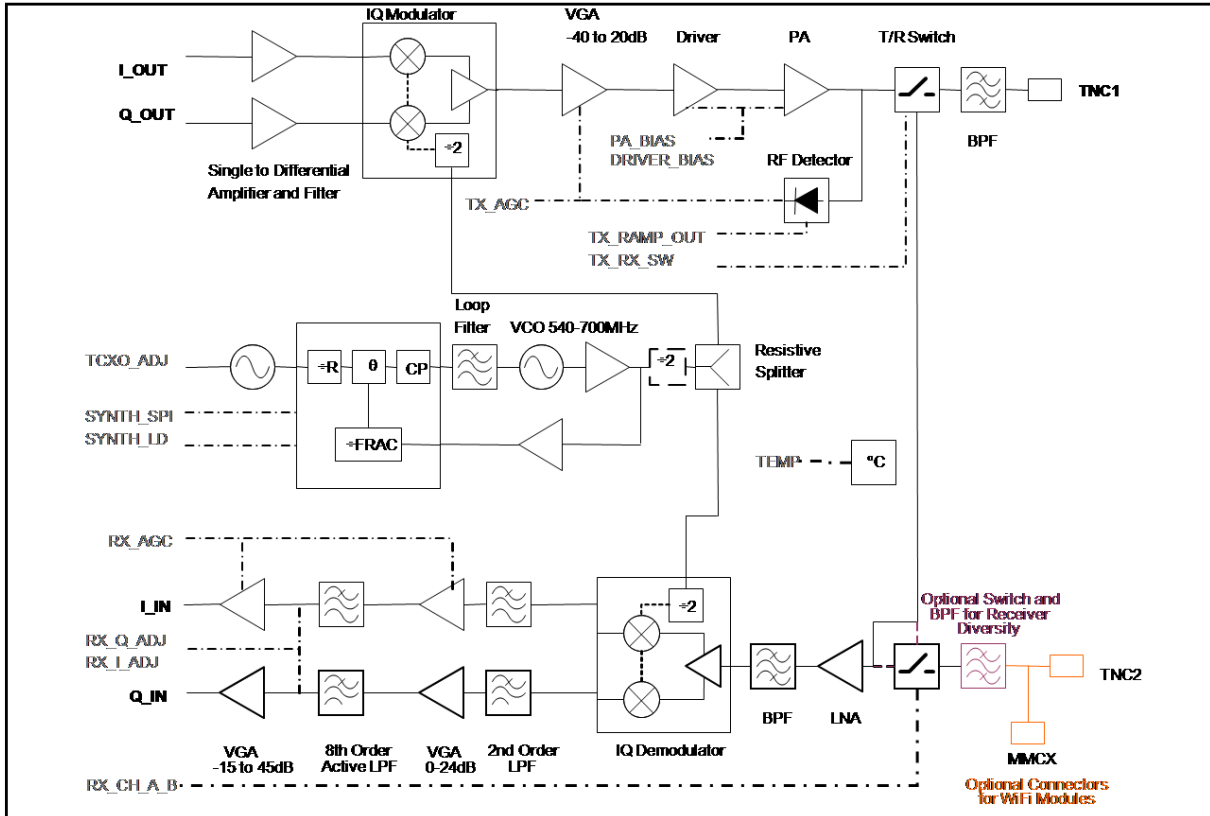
IQ Modulator

VGA
-40 to 20dB

Driver

PA

T/R Switch

I_OUT

Q_OUT

TNC1

÷2

Single to Differential Amplifier and Filter

PA_BIAS
DRIVER_BIAS

BPF

RF Detector

TX_AGC

TX_RAMP_OUT

TX_RX_SW

Loop Filter

VCO 540-700MHz

Resistive Splitter

TCXO_ADJ

÷R

θ

CP

÷2

SYNTH_SPI

SYNTH_LD

÷FRAC

TEMP

°C

RX_AGC

Optional Switch and BPF for Receiver Diversity

I_IN

÷2

RX_Q_ADJ
RX_I_ADJ

TNC2

Q_IN

BPF

LNA

MMCX

VGA
-15 to 45dB

8th Order
Active LPF

VGA
0-24dB

2nd Order
LPF

IQ Demodulator

RX_CH_A_B

Optional Connectors for WiFi Modules